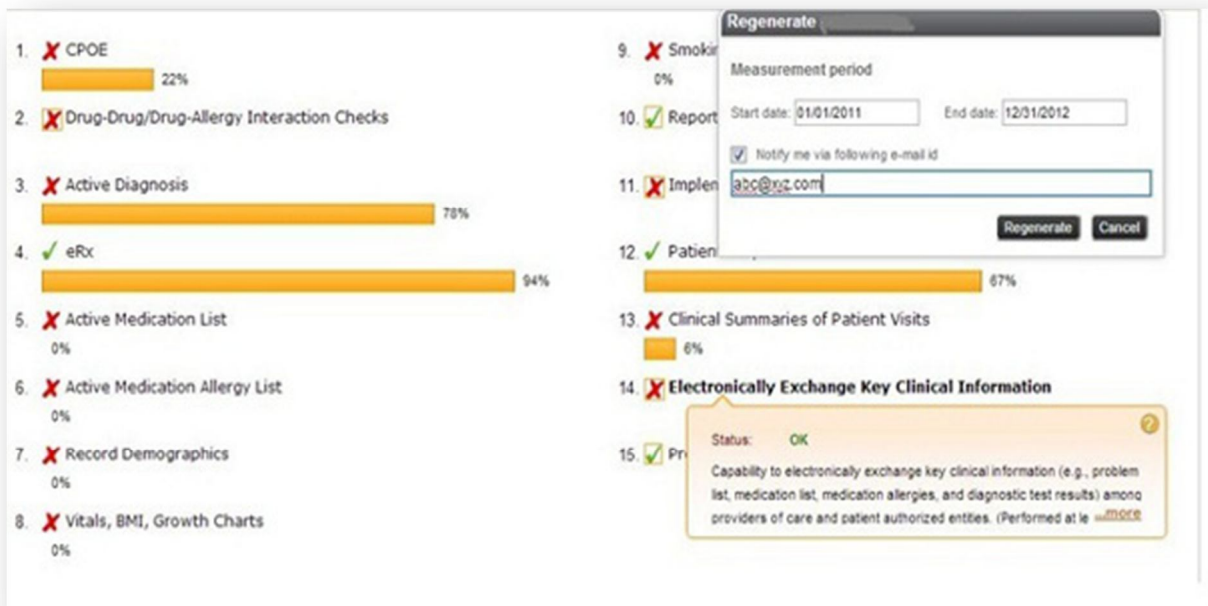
1. CPOE
22%

2. Drug-Drug/Drug-Allergy Interaction Checks

3. Active Diagnosis
78%

4. eRx
94%

5. Active Medication List
0%

6. Active Medication Allergy List
0%

7. Record Demographics
0%

8. Vitals, BMI, Growth Charts
0%

9. Smokin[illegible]
0%

10. Report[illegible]

11. Implen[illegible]

12. Patien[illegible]
67%

13. Clinical Summaries of Patient Visits
6%

14. Electronically Exchange Key Clinical Information

15. Pr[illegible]

Regenerate

Measurement period

Start date: 01/01/2011 End date: 12/31/2012

Notify me via following e-mail id

abc@xyz.com

Regenerate Cancel

Status: OK

Capability to electronically exchange key clinical information (e.g., problem list, medication list, medication allergies, and diagnostic test results) among providers of care and patient authorized entities. (Performed at le ...more